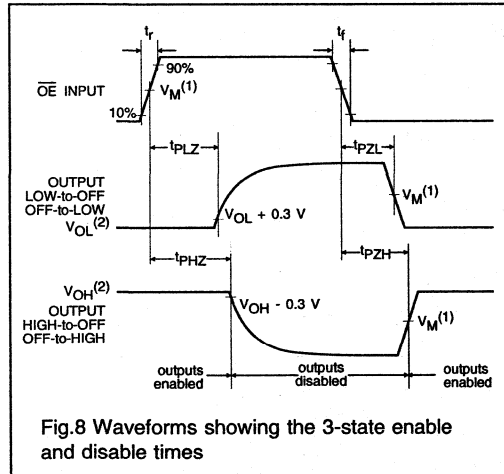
$t_r$

$t_f$

90%

$\overline{OE}$ INPUT

$V_M^{(1)}$

10%

$t_{PLZ}$

$t_{PZL}$

OUTPUT LOW-to-OFF OFF-to-LOW $V_{OL}^{(2)}$

$V_M^{(1)}$

$V_{OL}$ + 0.3 V

$t_{PHZ}$

$t_{PZH}$

$V_{OH}^{(2)}$

OUTPUT HIGH-to-OFF OFF-to-HIGH

$V_{OH}$ - 0.3 V

$V_M^{(1)}$

outputs enabled

outputs disabled

outputs enabled

Fig.8 Waveforms showing the 3-state enable and disable times